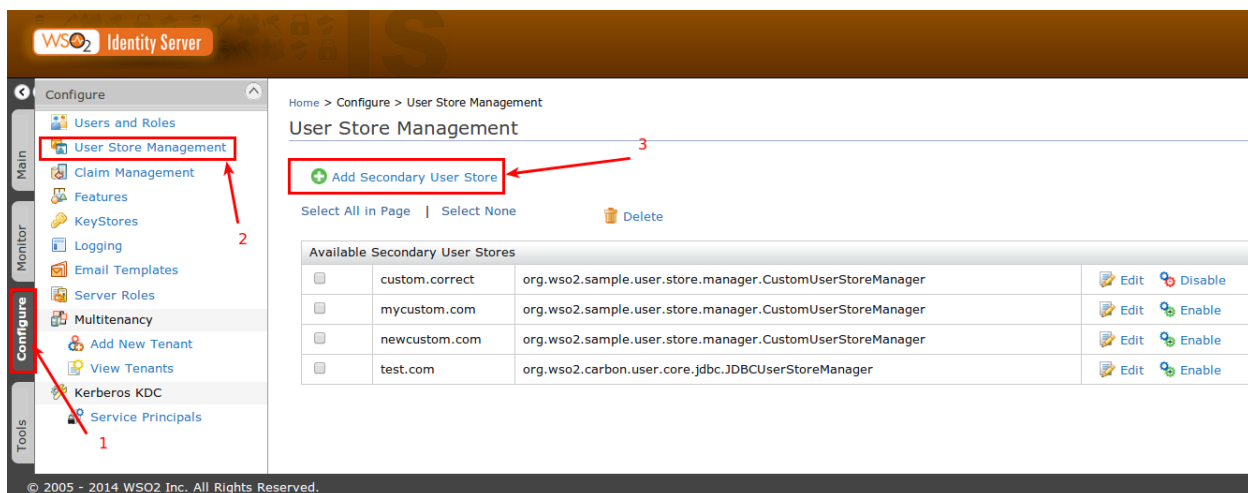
WSO2 Identity Server

Main
Monitor
Configure
Tools

Configure
Users and Roles
User Store Management
Claim Management
Features
KeyStores
Logging
Email Templates
Server Roles
Multitenancy
Add New Tenant
View Tenants
Kerberos KDC
Service Principals

1
2
3

Home > Configure > User Store Management

User Store Management

Add Secondary User Store

Select All in Page | Select None

Delete

| Available Secondary User Stores | | | |
|---|---|---|---|
| | custom.correct | org.wso2.sample.user.store.manager.CustomUserStoreManager | Edit Disable |
| | mycustom.com | org.wso2.sample.user.store.manager.CustomUserStoreManager | Edit Enable |
| | newcustom.com | org.wso2.sample.user.store.manager.CustomUserStoreManager | Edit Enable |
| | test.com | org.wso2.carbon.user.core.jdbc.JDBCUserStoreManager | Edit Enable |

© 2005 - 2014 WSO2 Inc. All Rights Reserved.